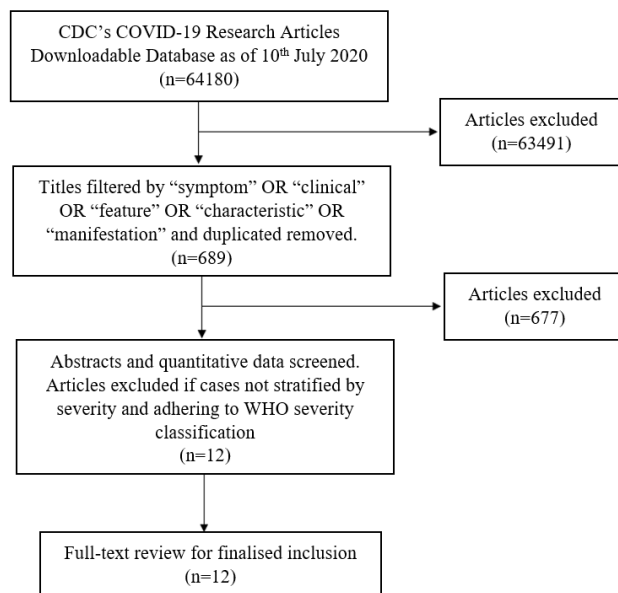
CDC's COVID-19 Research Articles Downloadable Database as of 10$^{th}$ July 2020
(n=64180)

Articles excluded
(n=63491)

Titles filtered by "symptom" OR "clinical" OR "feature" OR "characteristic" OR "manifestation" and duplicated removed.
(n=689)

Articles excluded
(n=677)

Abstracts and quantitative data screened. Articles excluded if cases not stratified by severity and adhering to WHO severity classification
(n=12)

Full-text review for finalised inclusion
(n=12)